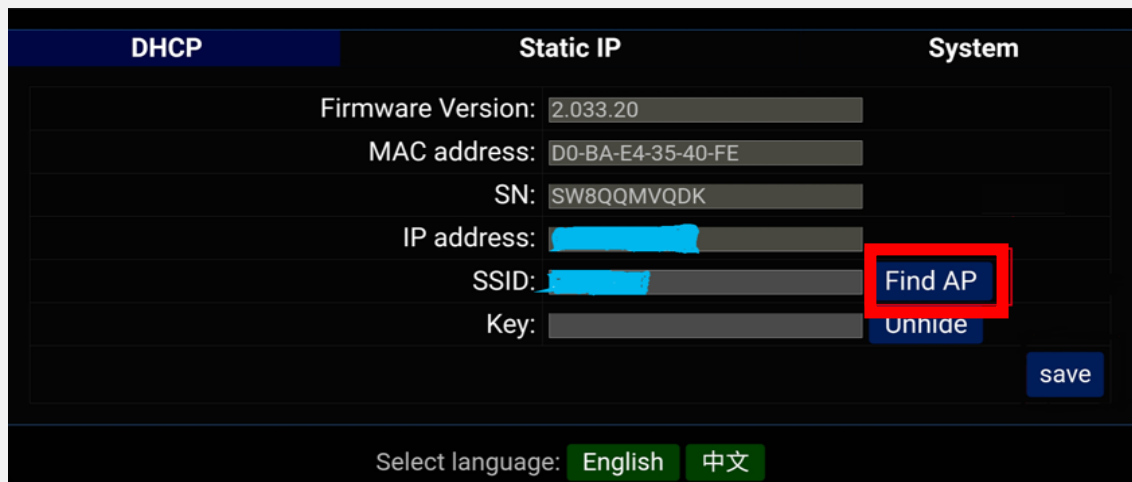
DHCP | Static IP | System

| | |
|---|---|
| Firmware Version: | 2.033.20 |
| MAC address: | D0-BA-E4-35-40-FE |
| SN: | SW8QQMVQDK |
| IP address: | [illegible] |
| SSID: | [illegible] |
| Key: | |

Find AP
Unhide
save

Select language: English 中文